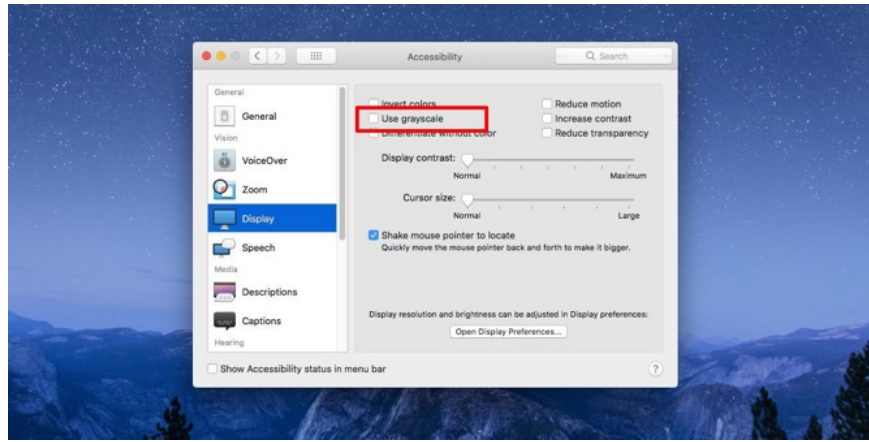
Accessibility

Search

General

General

Vision

VoiceOver

Zoom

Display

Speech

Media

Descriptions

Captions

Hearing

Invert colors

Use grayscale

Differentiate without color

Reduce motion

Increase contrast

Reduce transparency

Display contrast:

Normal

Maximum

Cursor size:

Normal

Large

Shake mouse pointer to locate

Quickly move the mouse pointer back and forth to make it bigger.

Display resolution and brightness can be adjusted in Display preferences:

Open Display Preferences...

Show Accessibility status in menu bar

?